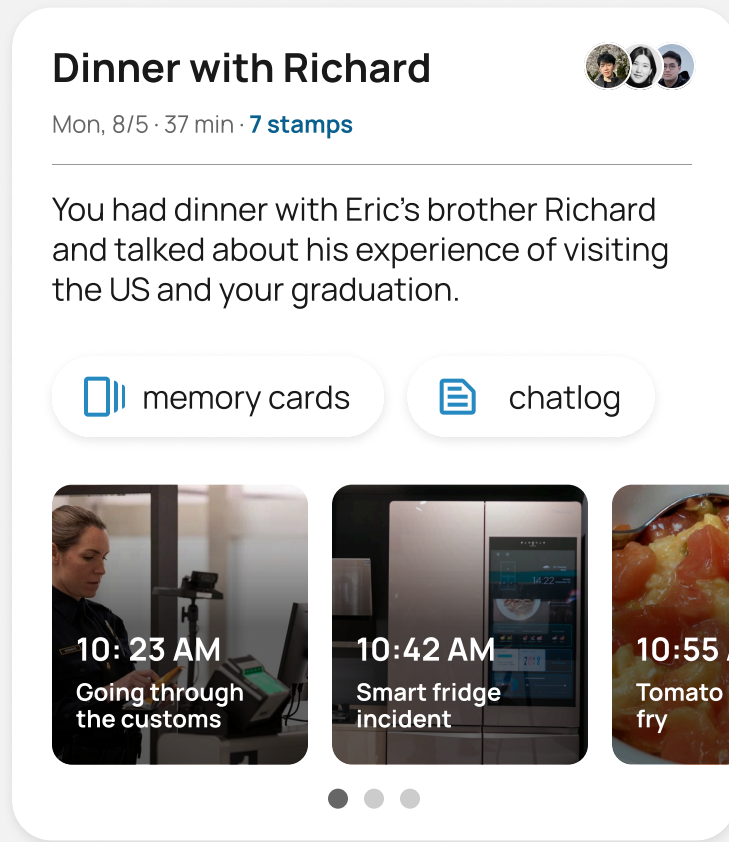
Dinner with Richard

Mon, 8/5 · 37 min · 7 stamps

You had dinner with Eric's brother Richard and talked about his experience of visiting the US and your graduation.

memory cards

chatlog

10: 23 AM
Going through the customs

14:22

10:42 AM
Smart fridge incident

10:55 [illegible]
Tomato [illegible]
fry